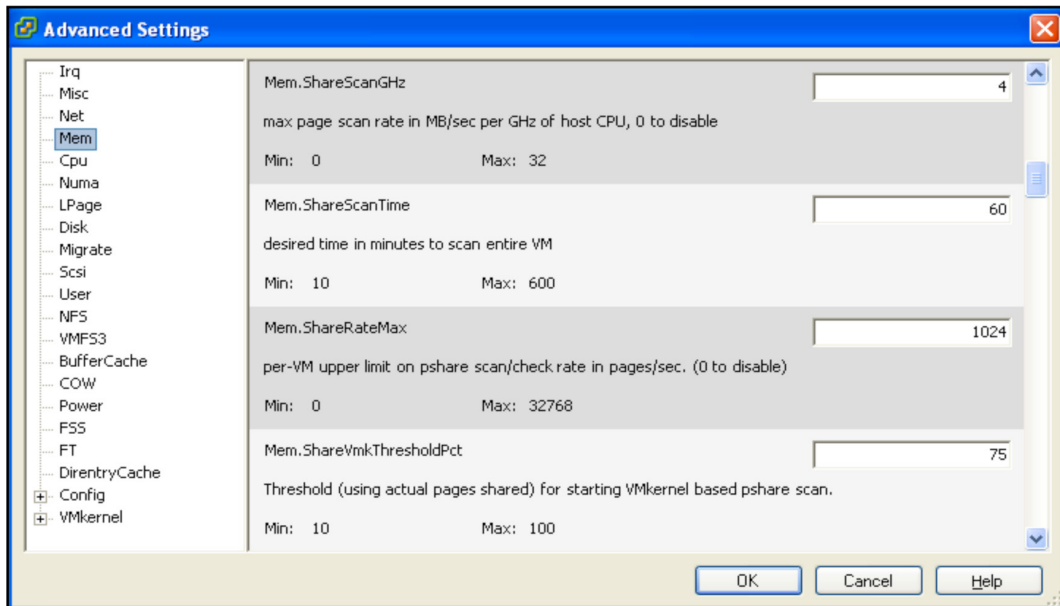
Advanced Settings

Irq
Misc
Net
Mem
Cpu
Numa
LPage
Disk
Migrate
Scsi
User
NFS
VMFS3
BufferCache
COW
Power
FSS
FT
DirentryCache
Config
VMkernel

Mem.ShareScanGHz
4
max page scan rate in MB/sec per GHz of host CPU, 0 to disable
Min: 0 Max: 32

Mem.ShareScanTime
60
desired time in minutes to scan entire VM
Min: 10 Max: 600

Mem.ShareRateMax
1024
per-VM upper limit on pshare scan/check rate in pages/sec. (0 to disable)
Min: 0 Max: 32768

Mem.ShareVmkThresholdPct
75
Threshold (using actual pages shared) for starting VMkernel based pshare scan.
Min: 10 Max: 100

OK Cancel Help